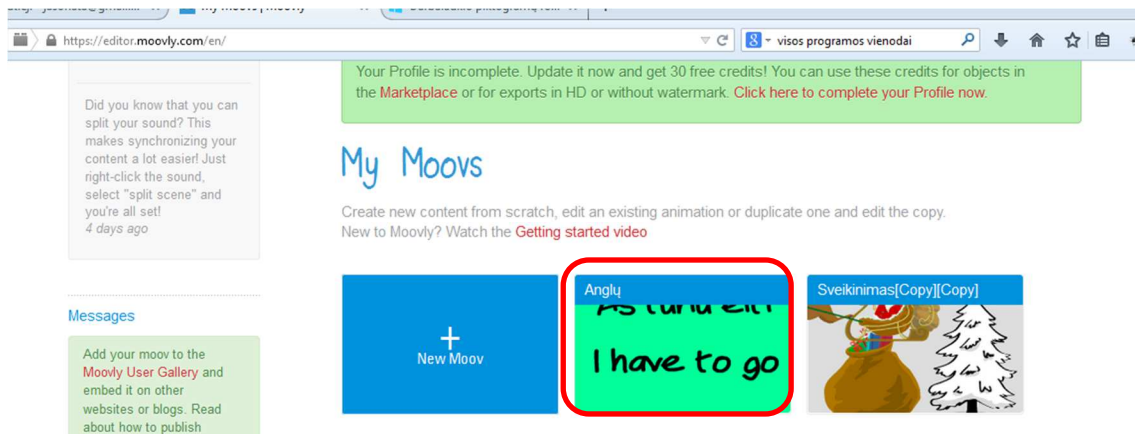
https://editor.moovly.com/en/

visos programos vienodai

Did you know that you can split your sound? This makes synchronizing your content a lot easier! Just right-click the sound, select "split scene" and you're all set!
4 days ago

Messages

Add your moov to the Moovly User Gallery and embed it on other websites or blogs. Read about how to publish

Your Profile is incomplete. Update it now and get 30 free credits! You can use these credits for objects in the Marketplace or for exports in HD or without watermark. Click here to complete your Profile now.

My Moovs

Create new content from scratch, edit an existing animation or duplicate one and edit the copy.
New to Moovly? Watch the Getting started video

+
New Moov

Anglų

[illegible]

I have to go

Sveikinimas[Copy][Copy]